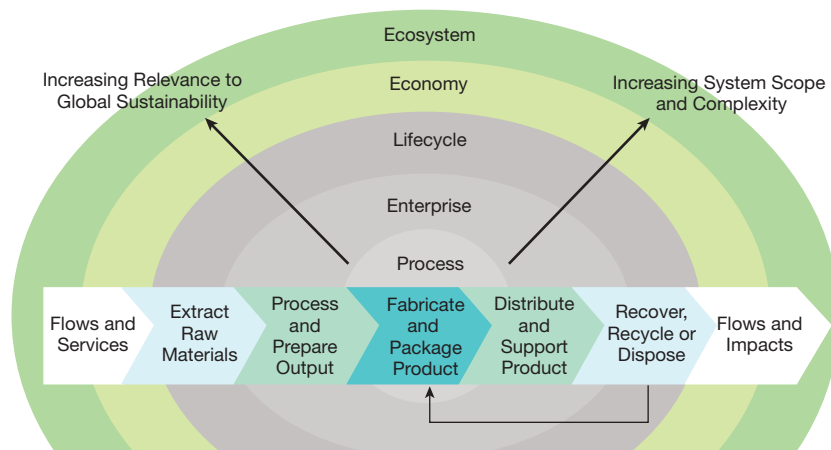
Ecosystem

Increasing Relevance to Global Sustainability

Economy

Increasing System Scope and Complexity

Lifecycle

Enterprise

Process

Flows and Services

Extract Raw Materials

Process and Prepare Output

Fabricate and Package Product

Distribute and Support Product

Recover, Recycle or Dispose

Flows and Impacts